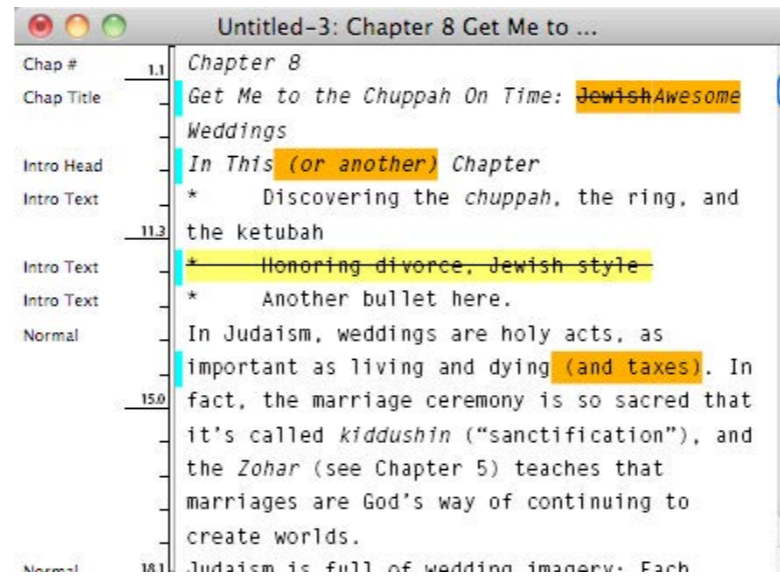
Untitled-3: Chapter 8 Get Me to ...

Chap # 1.1 Chapter 8

Chap Title Get Me to the Chuppah On Time: ~~Jewish~~Awesome Weddings

Intro Head In This (or another) Chapter

Intro Text * Discovering the *chuppah*, the ring, and 11.3 the ketubah

Intro Text ~~* Honoring divorce, Jewish style~~

Intro Text * Another bullet here.

Normal In Judaism, weddings are holy acts, as important as living and dying (and taxes). In 15.0 fact, the marriage ceremony is so sacred that it’s called *kiddushin* (“sanctification”), and the *Zohar* (see Chapter 5) teaches that marriages are God’s way of continuing to create worlds.

Normal 18.1 Judaism is full of wedding imagery: Each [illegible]